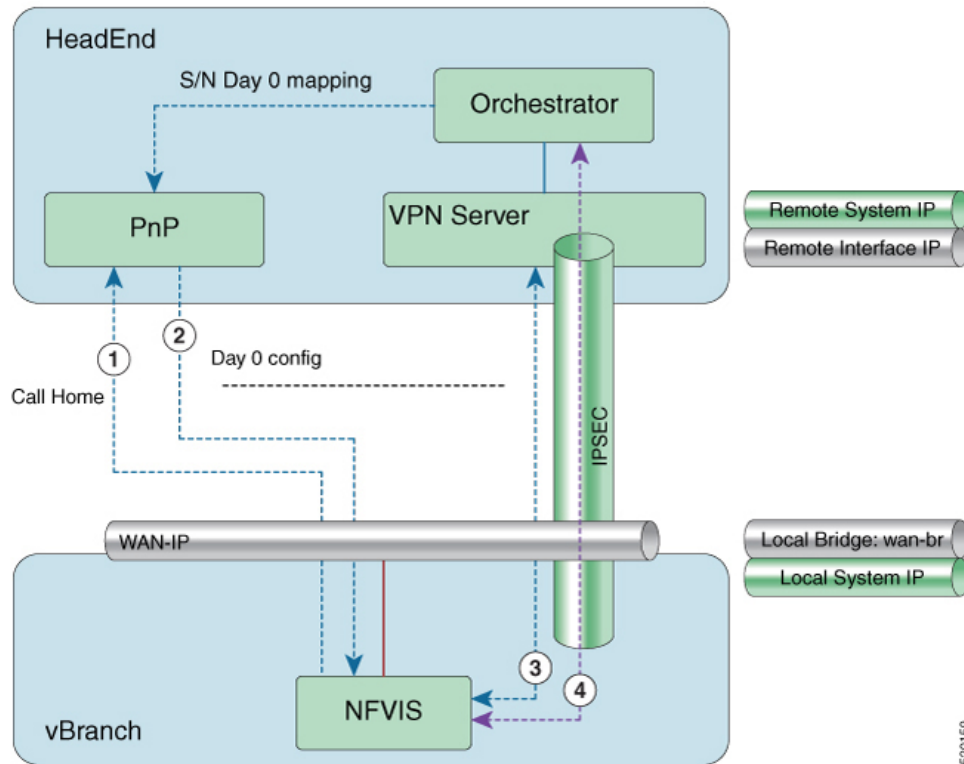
HeadEnd

S/N Day 0 mapping

Orchestrator

PnP

VPN Server

Remote System IP

Remote Interface IP

1

Call Home

2

Day 0 config

IPSEC

WAN-IP

Local Bridge: wan-br

Local System IP

3

4

NFVIS

vBranch

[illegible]